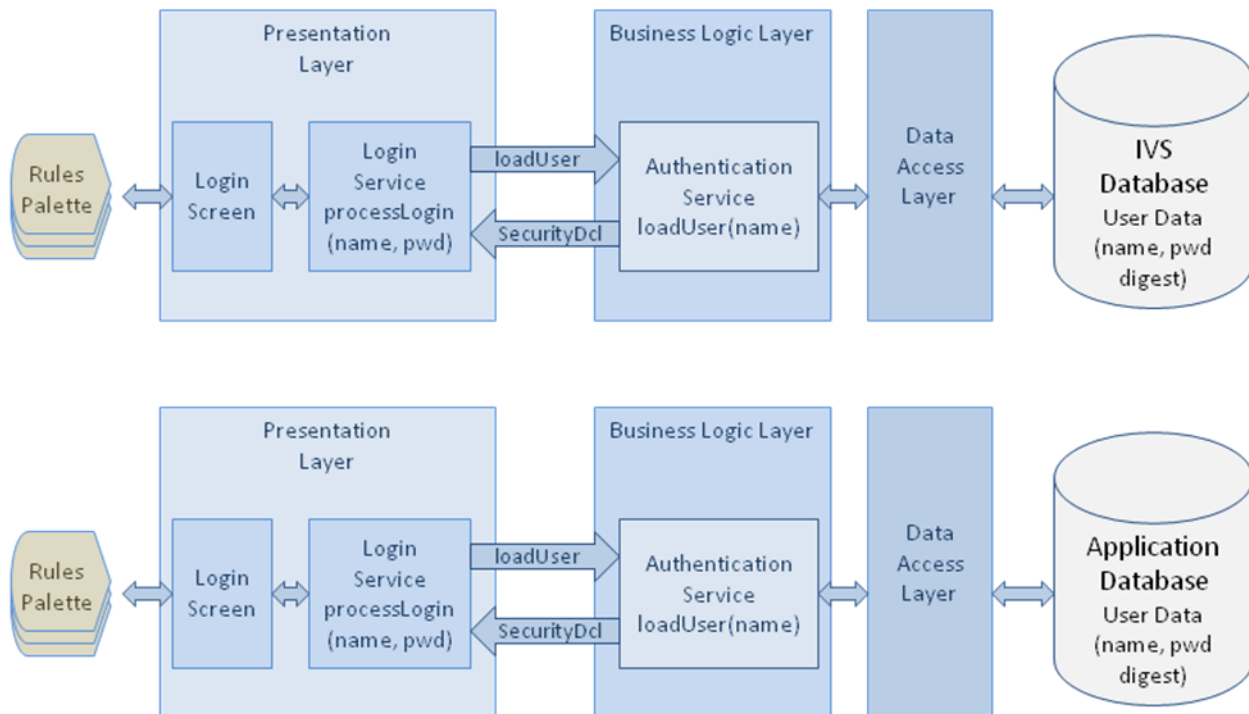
Presentation Layer

Business Logic Layer

Rules Palette

Login Screen

Login Service processLogin (name, pwd)

loadUser

SecurityDcl

Authentication Service loadUser(name)

Data Access Layer

IVS Database
User Data (name, pwd digest)

Presentation Layer

Business Logic Layer

Rules Palette

Login Screen

Login Service processLogin (name, pwd)

loadUser

SecurityDcl

Authentication Service loadUser(name)

Data Access Layer

Application Database
User Data (name, pwd digest)